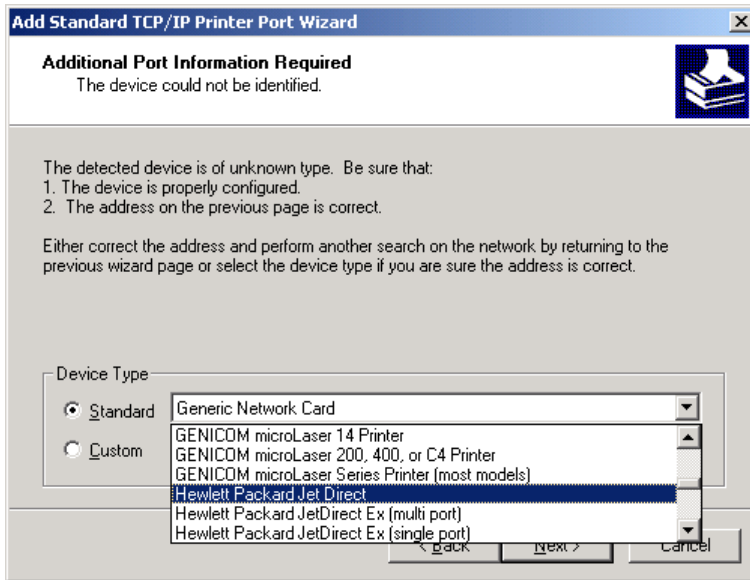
Add Standard TCP/IP Printer Port Wizard

Additional Port Information Required
The device could not be identified.

The detected device is of unknown type. Be sure that:
1. The device is properly configured.
2. The address on the previous page is correct.

Either correct the address and perform another search on the network by returning to the previous wizard page or select the device type if you are sure the address is correct.

Device Type
Standard
Generic Network Card
Custom
GENICOM microLaser 14 Printer
GENICOM microLaser 200, 400, or C4 Printer
GENICOM microLaser Series Printer (most models)
Hewlett Packard Jet Direct
Hewlett Packard JetDirect Ex (multi port)
Hewlett Packard JetDirect Ex (single port)

< Back
Next >
Cancel